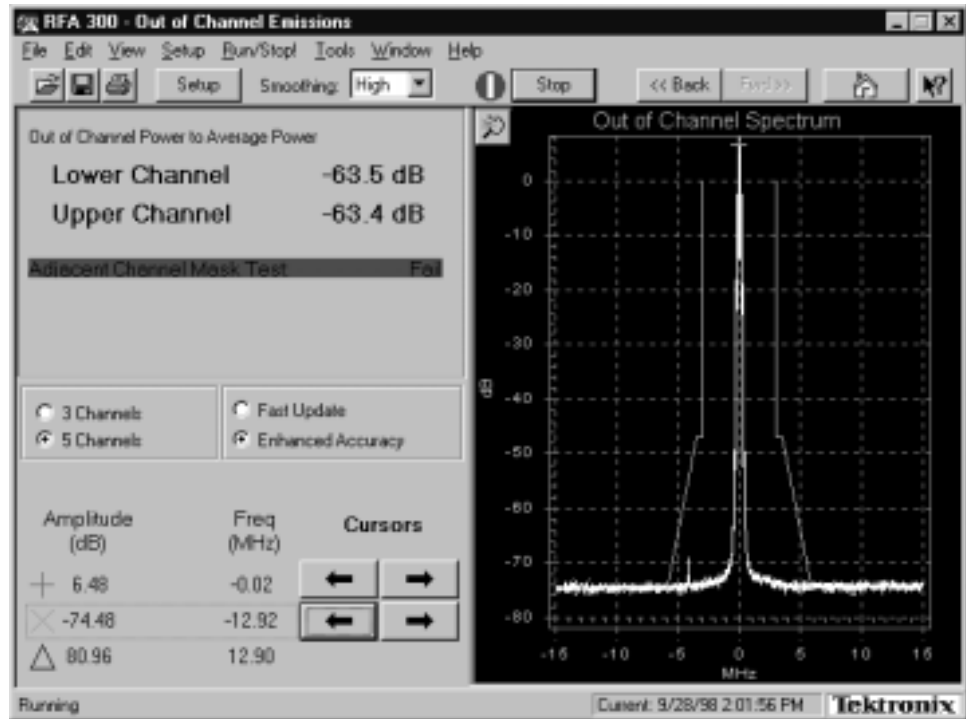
RFA 300 - Out of Channel Emissions

File Edit View Setup Run/Stop! Tools Window Help

Setup Smoothing: High Stop << Back Fwd >>

Out of Channel Power to Average Power

Lower Channel -63.5 dB

Upper Channel -63.4 dB

Adjacent Channel Mask Test Fail

3 Channels
5 Channels

Fast Update
Enhanced Accuracy

| Amplitude (dB) | Freq (MHz) |
|---|---|
| 6.48 | -0.02 |
| -74.48 | -12.92 |
| 80.96 | 12.90 |

Cursors

Out of Channel Spectrum

0
-10
-20
-30
-40
-50
-60
-70
-80

dB

-15 -10 -5 0 5 10 15

MHz

Running

Current: 9/28/98 2:01:56 PM

Tektronix